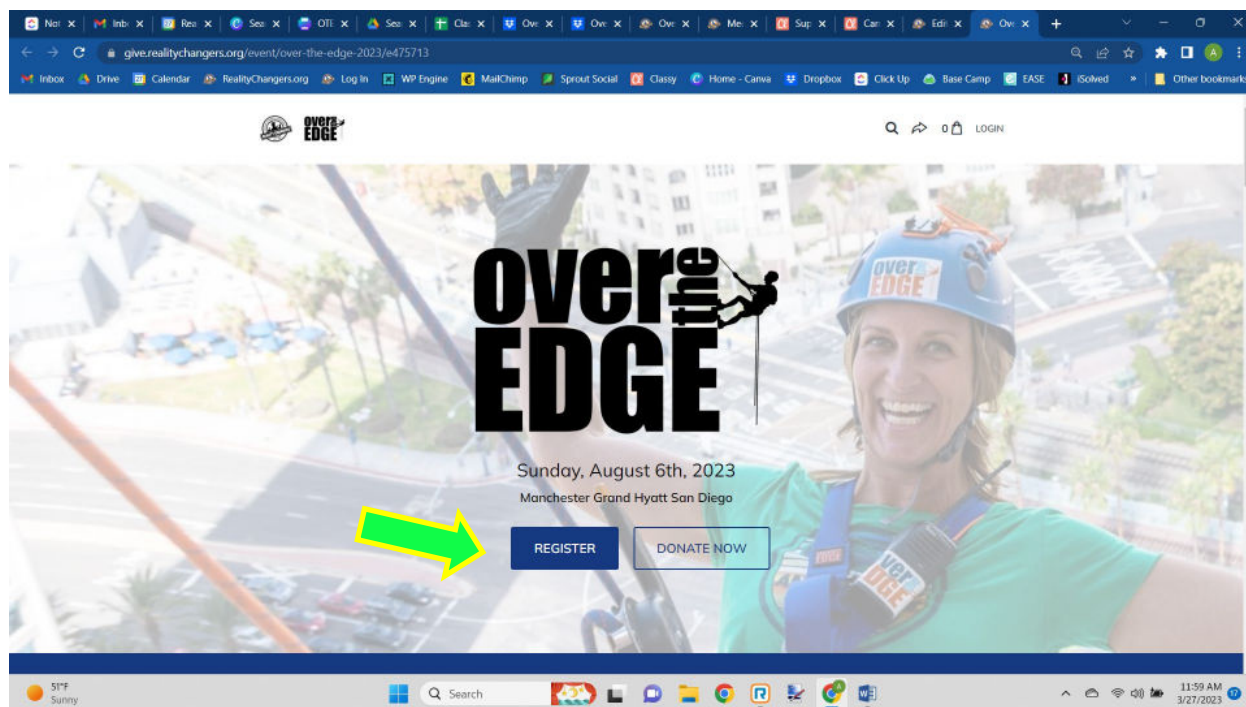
Not ✕ Inbo ✕ Rea ✕ Sea ✕ OTE ✕ Sea ✕ Cla ✕ Ove ✕ Ove ✕ Ove ✕ Me ✕ Sup ✕ Can ✕ Edi ✕ Ove ✕ +

give.realitychangers.org/event/over-the-edge-2023/e475713

Inbox Drive Calendar RealityChangers.org Log In WP Engine MailChimp Sprout Social Classy Home - Canva Dropbox Click Up Base Camp EASE iSolved » Other bookmarks

over the EDGE

0 LOGIN

over the EDGE

over EDGE

Sunday, August 6th, 2023

Manchester Grand Hyatt San Diego

REGISTER

DONATE NOW

over EDGE

51°F Sunny

Search

11:59 AM 3/27/2023 17